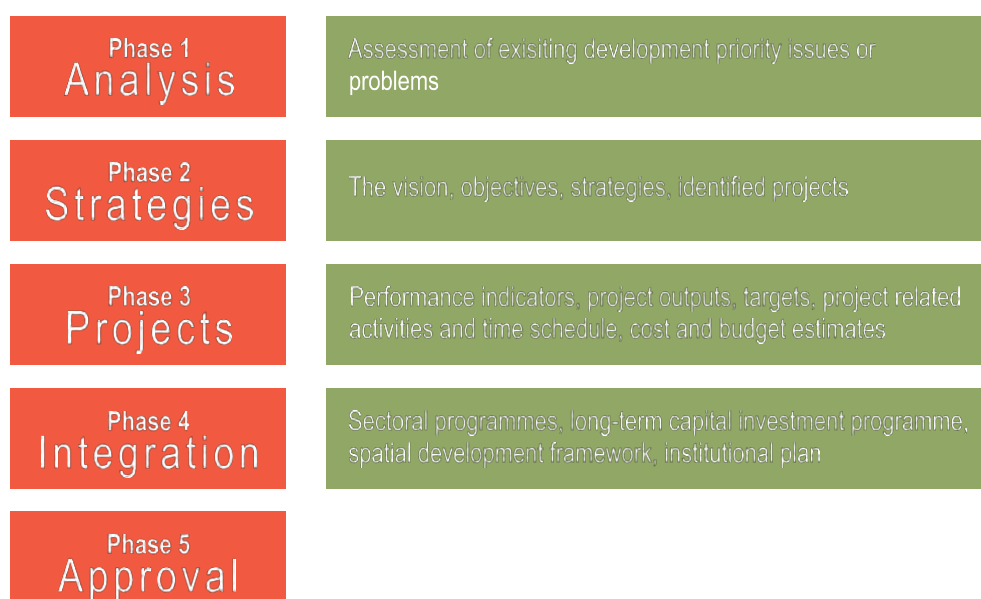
Phase 1
Analysis

Assessment of exisiting development priority issues or problems

Phase 2
Strategies

The vision, objectives, strategies, identified projects

Phase 3
Projects

Performance indicators, project outputs, targets, project related activities and time schedule, cost and budget estimates

Phase 4
Integration

Sectoral programmes, long-term capital investment programme, spatial development framework, institutional plan

Phase 5
Approval